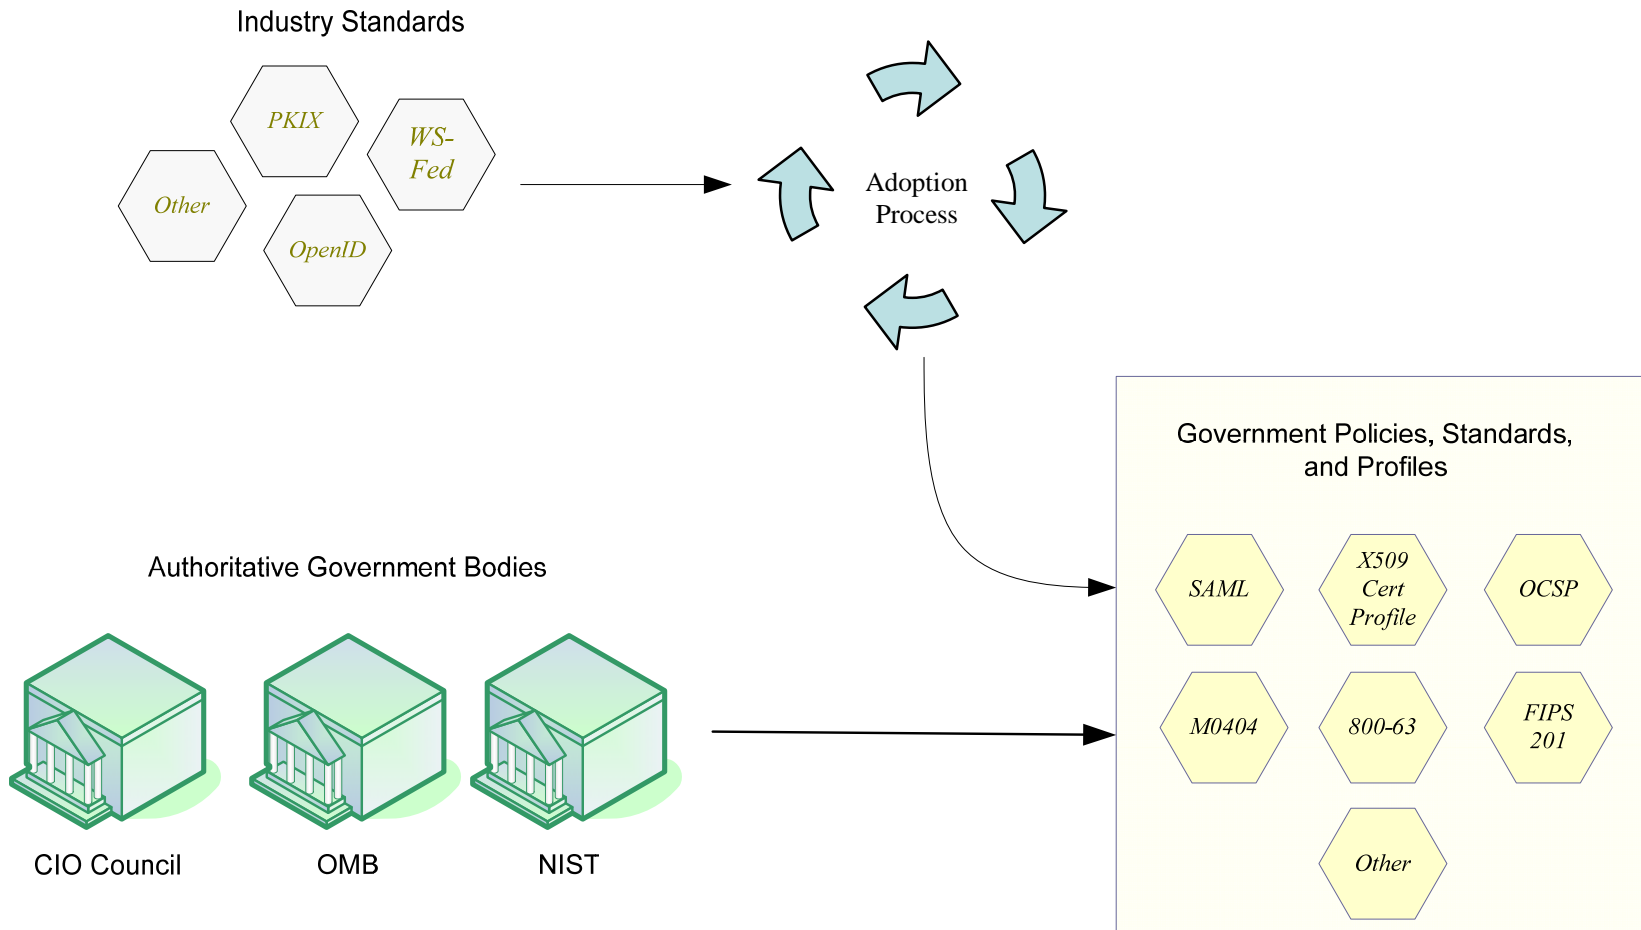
Industry Standards

PKIX

WS-Fed

Other

OpenID

Adoption Process

Government Policies, Standards, and Profiles

SAML

X509 Cert Profile

OCSP

M0404

800-63

FIPS 201

Other

Authoritative Government Bodies

CIO Council

OMB

NIST